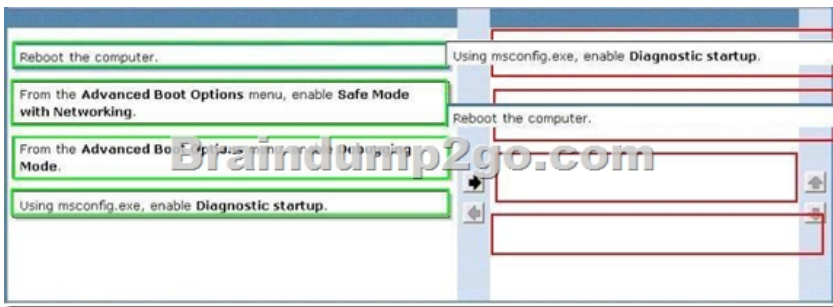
Reboot the computer.

From the **Advanced Boot Options** menu, enable **Safe Mode with Networking**.

From the **Advanced Boot** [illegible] **Mode**.

Using msconfig.exe, enable **Diagnostic startup**.

Using msconfig.exe, enable **Diagnostic startup**.

Reboot the computer.

Braindump2go.com